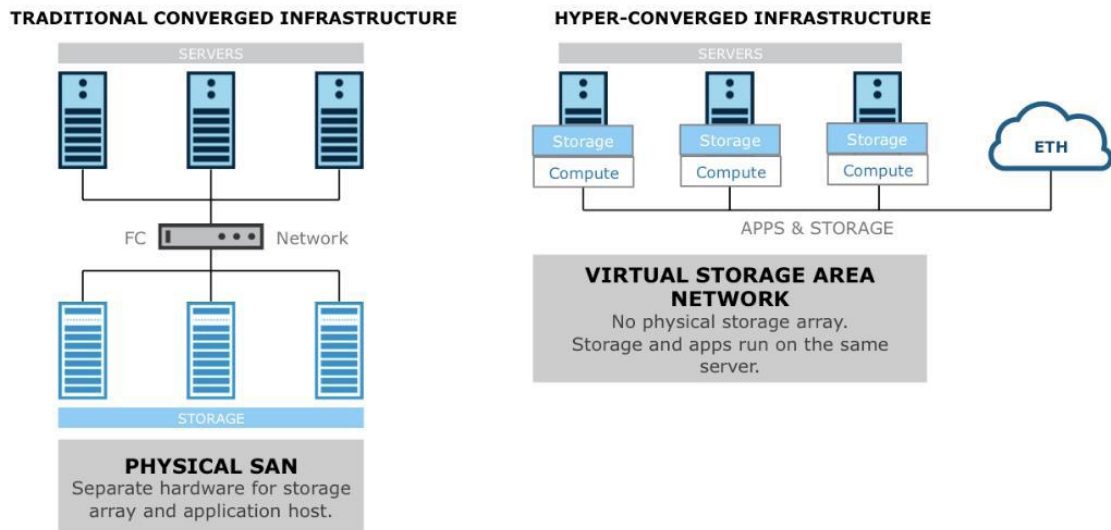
TRADITIONAL CONVERGED INFRASTRUCTURE

SERVERS

FC

Network

STORAGE

PHYSICAL SAN
Separate hardware for storage array and application host.

HYPER-CONVERGED INFRASTRUCTURE

SERVERS

Storage
Compute

Storage
Compute

Storage
Compute

ETH

APPS & STORAGE

VIRTUAL STORAGE AREA NETWORK
No physical storage array.
Storage and apps run on the same server.